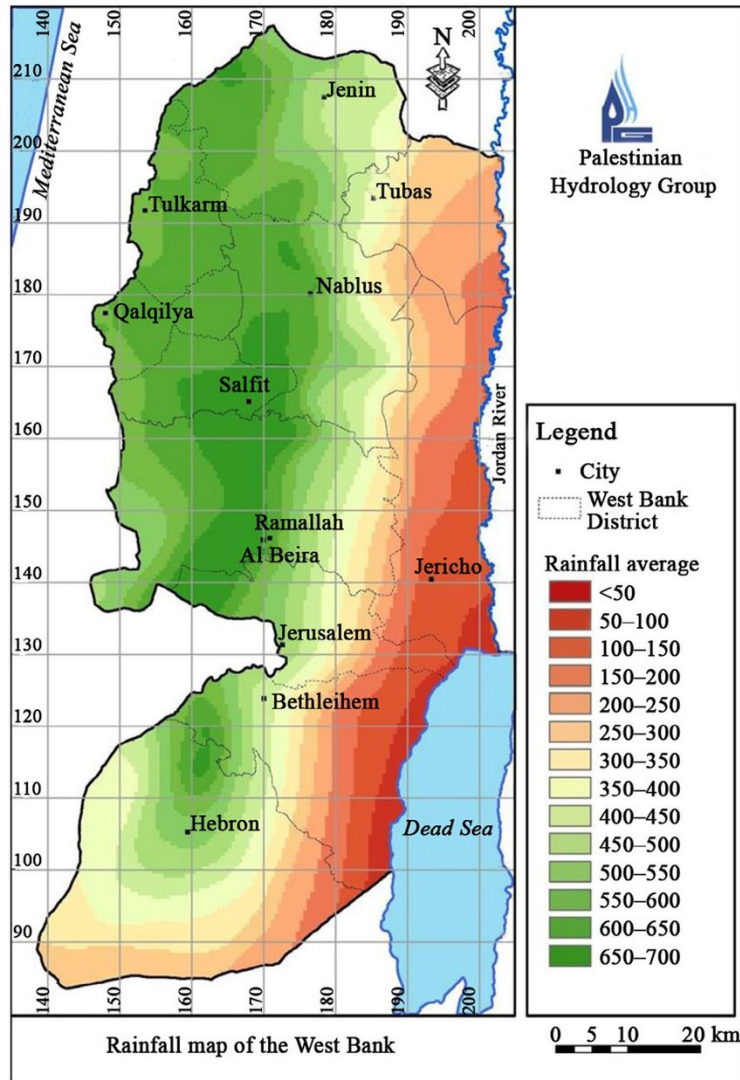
140
150
160
170
180
190
200

210
200
190
180
170
160
150
140
130
120
110
100
90

Mediterranean Sea

N

Jenin
Tubas
Tulkarm
Nablus
Qalqilya
Salfit
Ramallah
Al Beira
Jericho
Jerusalem
Bethleihem
Hebron
Dead Sea
Jordan River

Palestinian Hydrology Group

Legend
City
West Bank District
Rainfall average
<50
50–100
100–150
150–200
200–250
250–300
300–350
350–400
400–450
450–500
500–550
550–600
600–650
650–700

140
150
160
170
180
190
200

Rainfall map of the West Bank

0 5 10 20 km